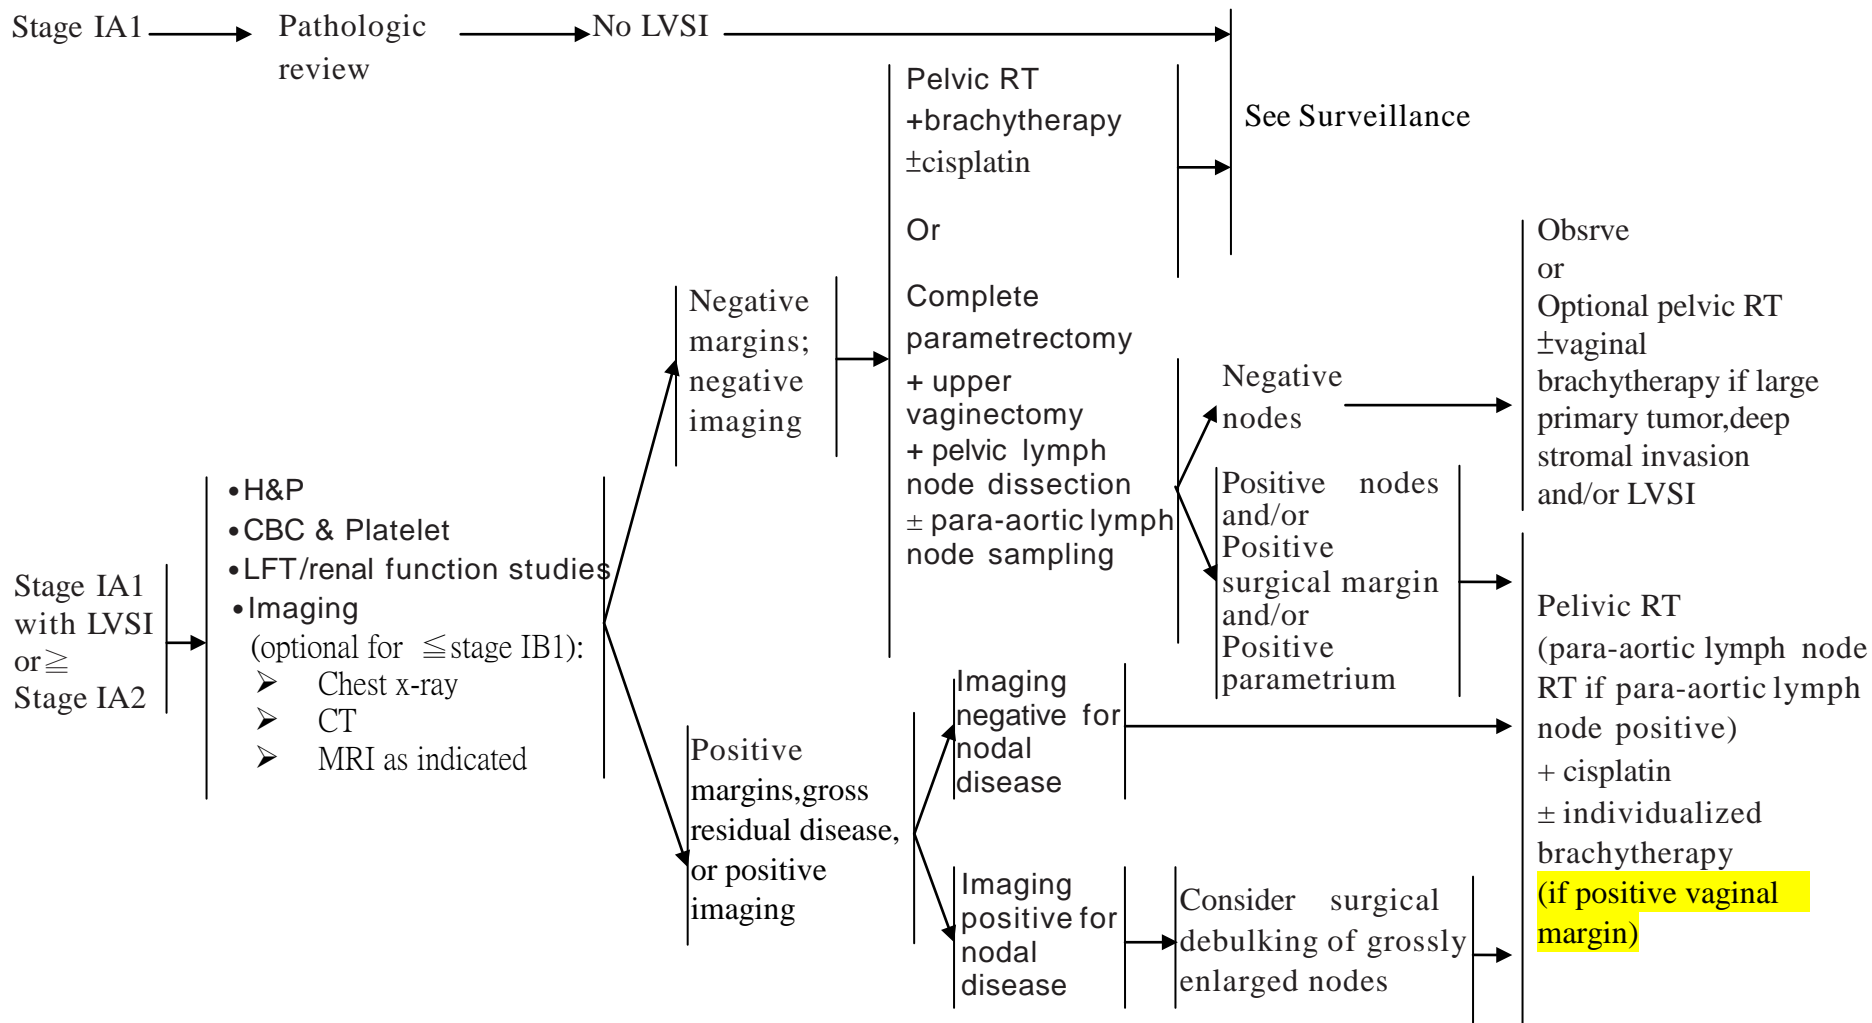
Stage IA1 Pathologic review No LVSI

Pelvic RT +brachytherapy ±cisplatin

Or

Complete parametrectomy + upper vaginectomy + pelvic lymph node dissection ± para-aortic lymph node sampling

See Surveillance

Stage IA1 with LVSI or≧ Stage IA2

•H&P
•CBC & Platelet
•LFT/renal function studies
•Imaging
(optional for ≦stage IB1):
➢ Chest x-ray
➢ CT
➢ MRI as indicated

Negative margins; negative imaging

Negative nodes

Obsrve or Optional pelvic RT ±vaginal brachytherapy if large primary tumor,deep stromal invasion and/or LVSI

Positive nodes and/or Positive surgical margin and/or Positive parametrium

Positive margins,gross residual disease, or positive imaging

Imaging negative for nodal disease

Imaging positive for nodal disease

Consider surgical debulking of grossly enlarged nodes

Pelivic RT (para-aortic lymph node RT if para-aortic lymph node positive) + cisplatin ± individualized brachytherapy (if positive vaginal margin)